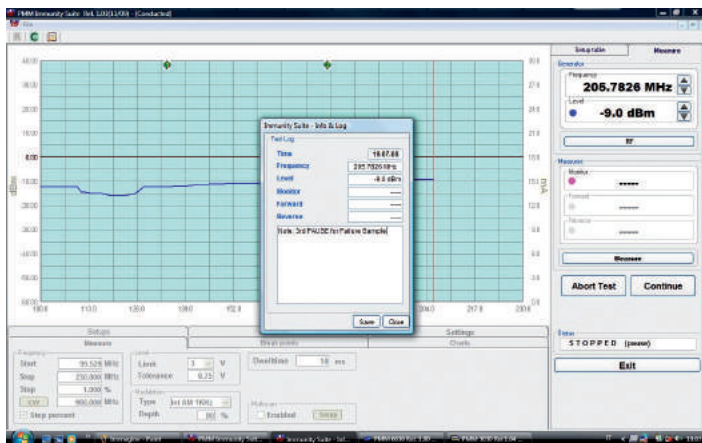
PMM Immunity Suite Rel. 1.20(11/09) - [Conducted]

Setup table | Measure

Generator
Frequency
205.7826 MHz
Level
-9.0 dBm
RF

Measure
Monitor
------
Forward
------
Reverse
------
Measure

Abort Test | Continue

Status
STOPPED (pause)

Exit

40.00
30.00
20.00
10.00
0.00
-10.00
-20.00
-30.00
-40.00
-50.00
-60.00

dBm

100.0 | 110.0 | 120.0 | 130.0 | 172.0 | 204.0 | 217.0 | 230.0

Immunity Suite - Info & Log
Test Log
Time | 16.07.08
Frequency | 205.7826 MHz
Level | -9.0 dBm
Monitor | ----
Forward | ----
Reverse | ----
Note: 3rd PAUSE for Failure Sample
Save | Close

Setups | Settings
Measure | Break points | Charts

Frequency
Start | 99.528 MHz
Stop | 230.000 MHz
Step | 1.000 %
Step percent

Level
Level | 3 | V
Tolerance | 0.25 | V

Modulation
Type | Int AM 1KHz
Depth | 80 | %

Dwell time | 10 | ms

Multiuser
Enabled | Setup